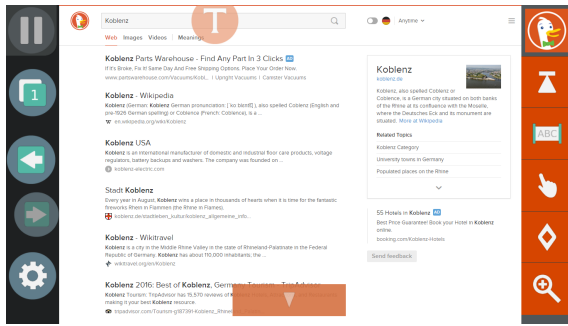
Kobleinz

Web Images Videos Meanings

Anytime

Koblenz Parts Warehouse - Find Any Part In 3 Clicks Ad
If It's Broke, Fix It Same Day and Free Shipping Options. Place Your Order Now.
www.partswarehouse.com/Vacuums/Kobl... | Upright Vacuums | Canister Vacuums

Koblenz - Wikipedia
Koblenz (German: Koblenz German pronunciation: [ˈkoːblɛnt͡s], also spelled Coblenz (English and pre-1926 German spelling) or Coblence (French: Coblence), is a ...
en.wikipedia.org/wiki/Koblenz

Koblenz USA
Koblenz is an international manufacturer of domestic and industrial floor care products, voltage regulators, battery backups and washers. The company was founded on ...
koblenz-electric.com

Stadt Koblenz
Every year in August, Koblenz wins a place in thousands of hearts when it is time for the fantastic fireworks Rhein in Flammen (the Rhine in Flames).
koblenz.de/stadtleben_kultur/koblenz_allgemeine_info...

Koblenz - Wikitravel
Koblenz is a city in the Middle Rhine Valley in the state of Rheinland-Palatinate in the Federal Republic of Germany. Koblenz has about 110,000 inhabitants, the ...
wikitravel.org/en/Koblenz

Koblenz 2016: Best of Koblenz, Germany Tourism - TripAdvisor
Koblenz Tourism: TripAdvisor has 15,570 reviews of Koblenz Hotels, Attractions, and Restaurants making it your best Koblenz resource.
tripadvisor.com/Tourism-g187391-Koblenz_Rhineland...

Koblenz
koblenz.de
Koblenz, also spelled Coblenz or Coblence, is a German city situated on both banks of the Rhine at its confluence with the Moselle, where the Deutsches Eck and its monument are situated. More at Wikipedia

Related Topics
Koblenz Category
University towns in Germany
Populated places on the Rhine

55 Hotels in Koblenz Ad
Best Price Guarantee! Book your Hotel in Koblenz online.
booking.com/Koblenz-Hotels

Send feedback

1

ABC